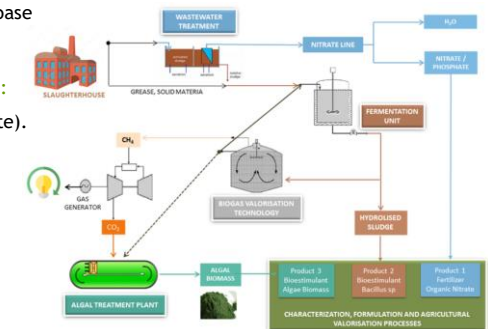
base

:

te).

WASTEWATER TREATMENT

NITRATE LINE

$H_2O$

NITRATE / PHOSPHATE

SLAUGHTERHOUSE

GREASE, SOLID MATERIA

FERMENTATION UNIT

$CH_4$

GAS GENERATOR

BIOGAS VALORISATION TECHNOLOGY

$CO_2$

HYDROLISED SLUDGE

ALGAL BIOMASS

ALGAL TREATMENT PLANT

Product 3 Bioestimulant Algae Biomass

Product 2 Bioestimulant Bacillus sp.

Product 1 Fertilizer Organic Nitrate

CHARACTERIZATION, FORMULATION AND AGRICULTURAL VALORISATION PROCESSES